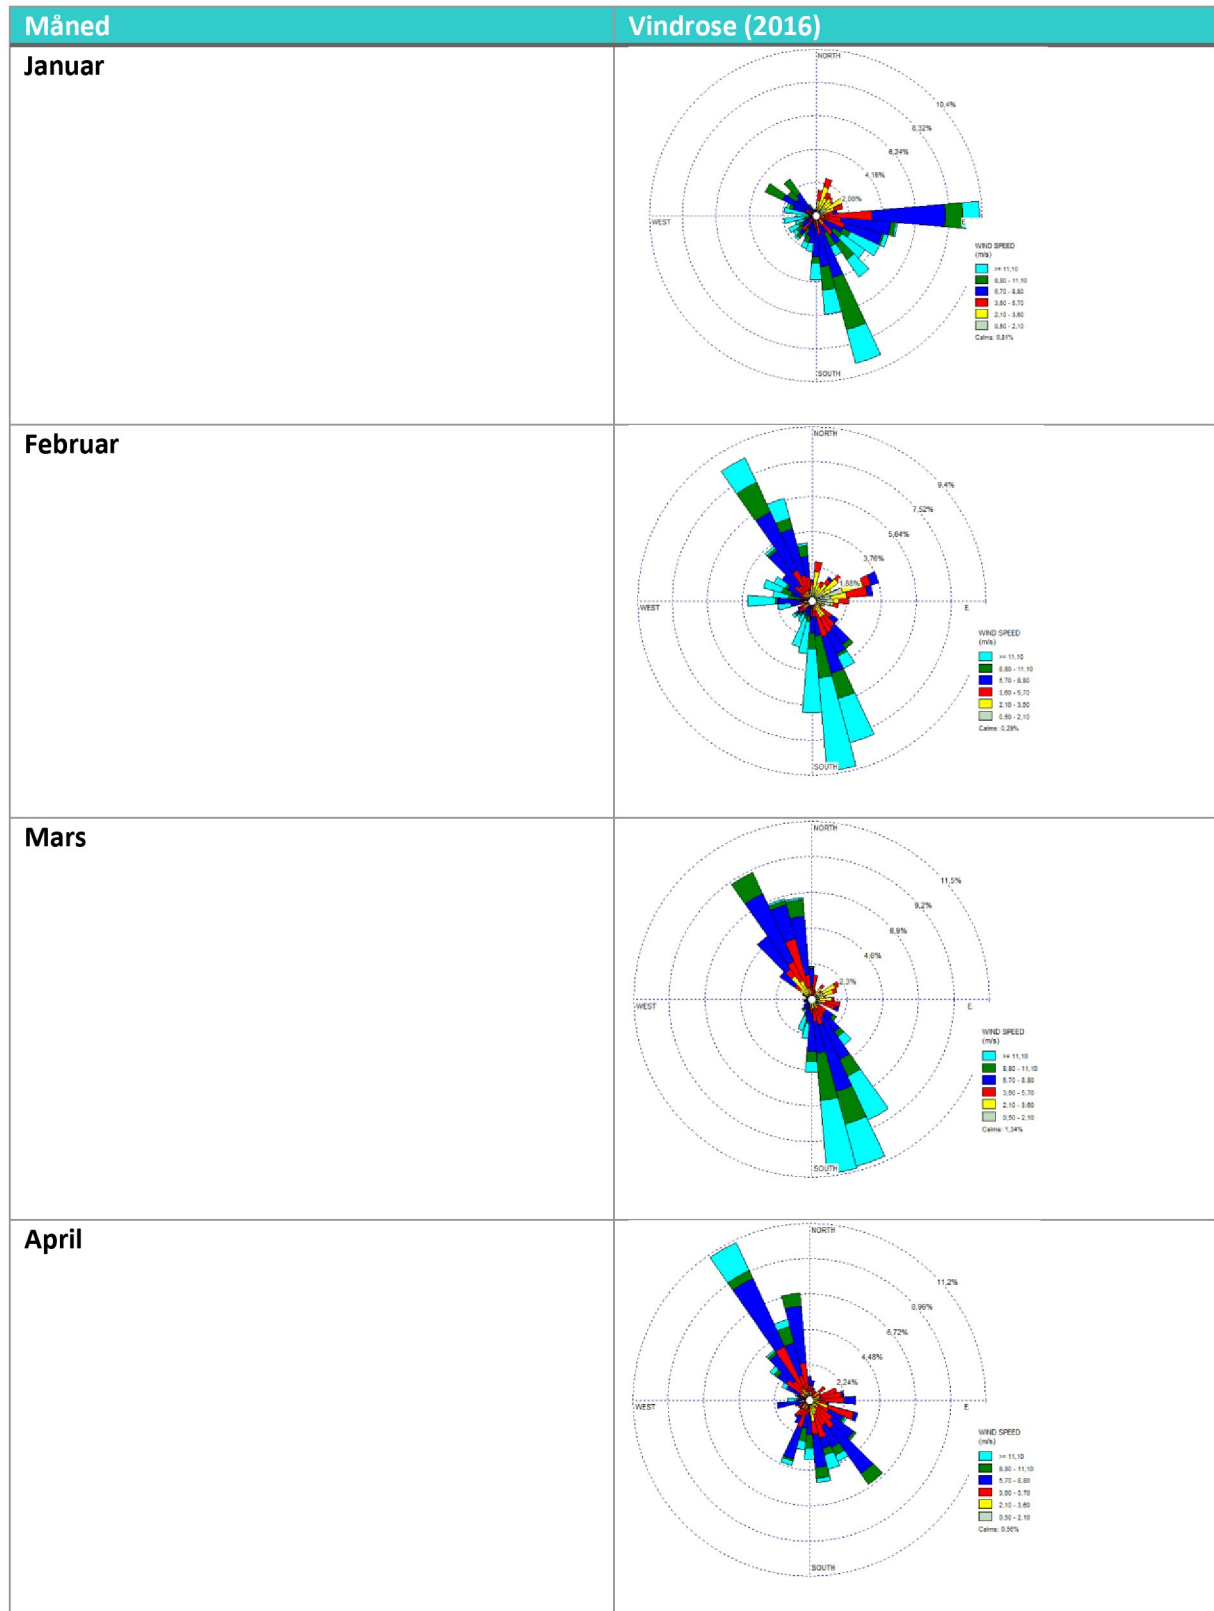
| Måned | Vindrose (2016) |
|---|---|
| Januar | NORTH 10,4% 8,32% 6,24% 4,16% 2,08% WEST E SOUTH WIND SPEED (m/s) >= 11,10 8,80 - 11,10 5,70 - 8,80 3,60 - 5,70 2,10 - 3,60 0,50 - 2,10 Calms: 0,81% |
| Februar | NORTH 9,4% 7,52% 5,64% 3,76% 1,88% WEST E SOUTH WIND SPEED (m/s) >= 11,10 8,80 - 11,10 5,70 - 8,80 3,60 - 5,70 2,10 - 3,60 0,50 - 2,10 Calms: 0,29% |
| Mars | NORTH 11,5% 9,2% 6,9% 4,6% 2,3% WEST E SOUTH WIND SPEED (m/s) >= 11,10 8,80 - 11,10 5,70 - 8,80 3,60 - 5,70 2,10 - 3,60 0,50 - 2,10 Calms: 1,34% |
| April | NORTH 11,2% 8,96% 6,72% 4,48% 2,24% WEST E SOUTH WIND SPEED (m/s) >= 11,10 8,80 - 11,10 5,70 - 8,80 3,60 - 5,70 2,10 - 3,60 0,50 - 2,10 Calms: 0,56% |